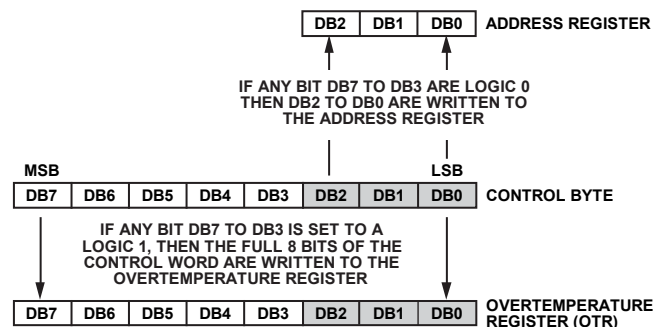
| DB2 | DB1 | DB0 |
|---|---|---|

ADDRESS REGISTER

IF ANY BIT DB7 TO DB3 ARE LOGIC 0 THEN DB2 TO DB0 ARE WRITTEN TO THE ADDRESS REGISTER

MSB

LSB

| DB7 | DB6 | DB5 | DB4 | DB3 | DB2 | DB1 | DB0 |
|---|---|---|---|---|---|---|---|

CONTROL BYTE

IF ANY BIT DB7 TO DB3 IS SET TO A LOGIC 1, THEN THE FULL 8 BITS OF THE CONTROL WORD ARE WRITTEN TO THE OVERTEMPERATURE REGISTER

| DB7 | DB6 | DB5 | DB4 | DB3 | DB2 | DB1 | DB0 |
|---|---|---|---|---|---|---|---|

OVERTEMPERATURE REGISTER (OTR)